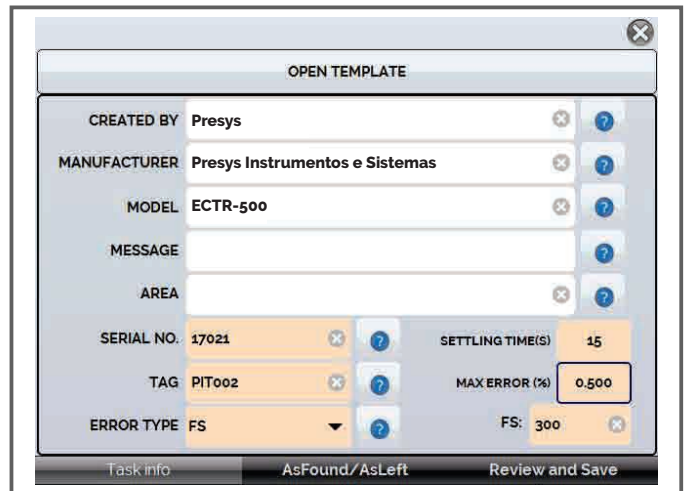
OPEN TEMPLATE

CREATED BY Presys

MANUFACTURER Presys Instrumentos e Sistemas

MODEL ECTR-500

MESSAGE

AREA

SERIAL NO. 17021

SETTLING TIME(S) 15

TAG PIT002

MAX ERROR (%) 0.500

ERROR TYPE FS

FS: 300

Task info AsFound/AsLeft Review and Save